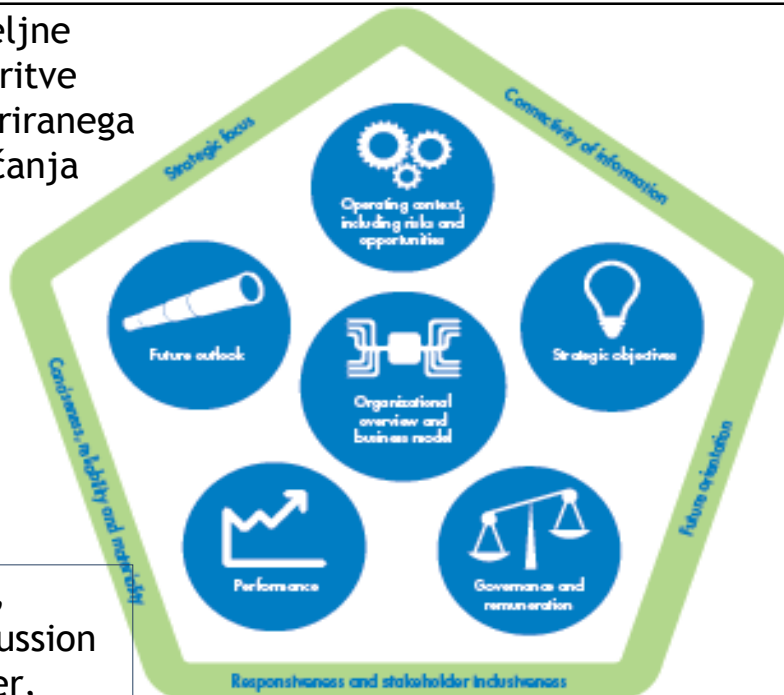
eljne
ritve
riranega
čanja

Strategic focus

Connectivity of information

Operating context, including risks and opportunities

Future outlook

Strategic objectives

Organizational overview and business model

Conciseness, reliability and materiality

Future orientation

Performance

Governance and remuneration

Responsiveness and stakeholder inclusiveness

.
ussion
er.